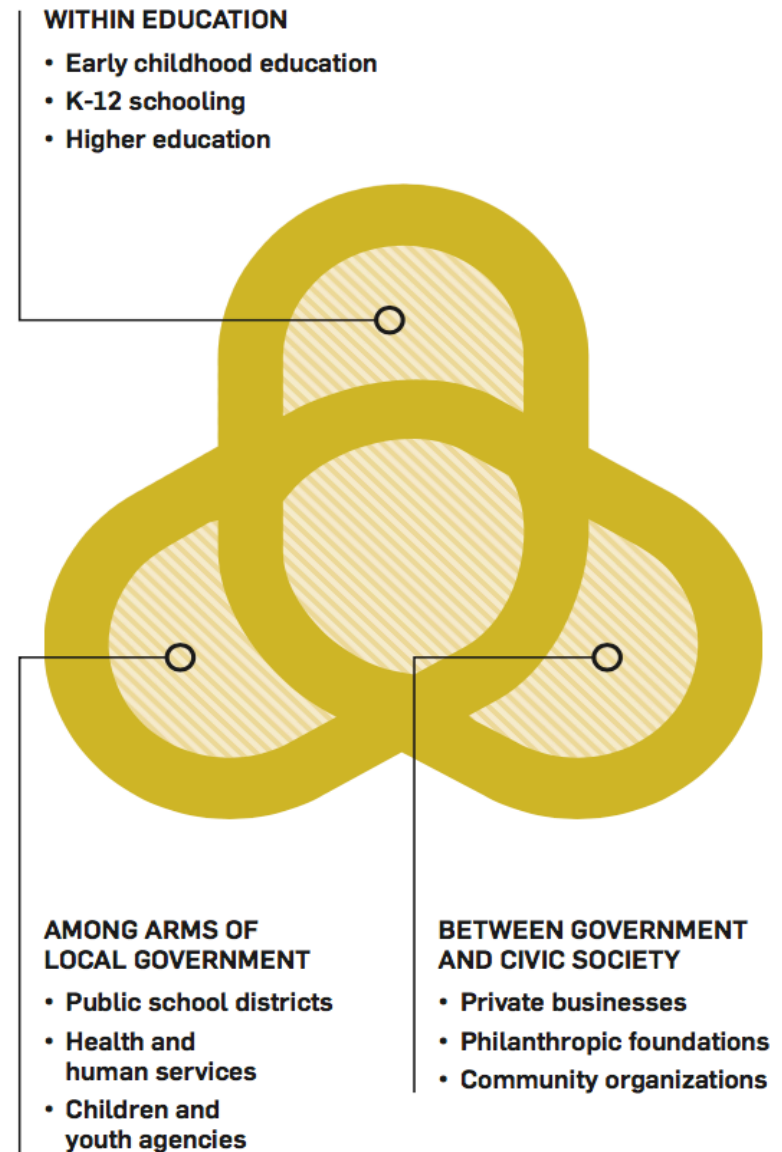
WITHIN EDUCATION

• Early childhood education
• K-12 schooling
• Higher education

AMONG ARMS OF LOCAL GOVERNMENT

• Public school districts
• Health and human services
• Children and youth agencies

BETWEEN GOVERNMENT AND CIVIC SOCIETY

• Private businesses
• Philanthropic foundations
• Community organizations